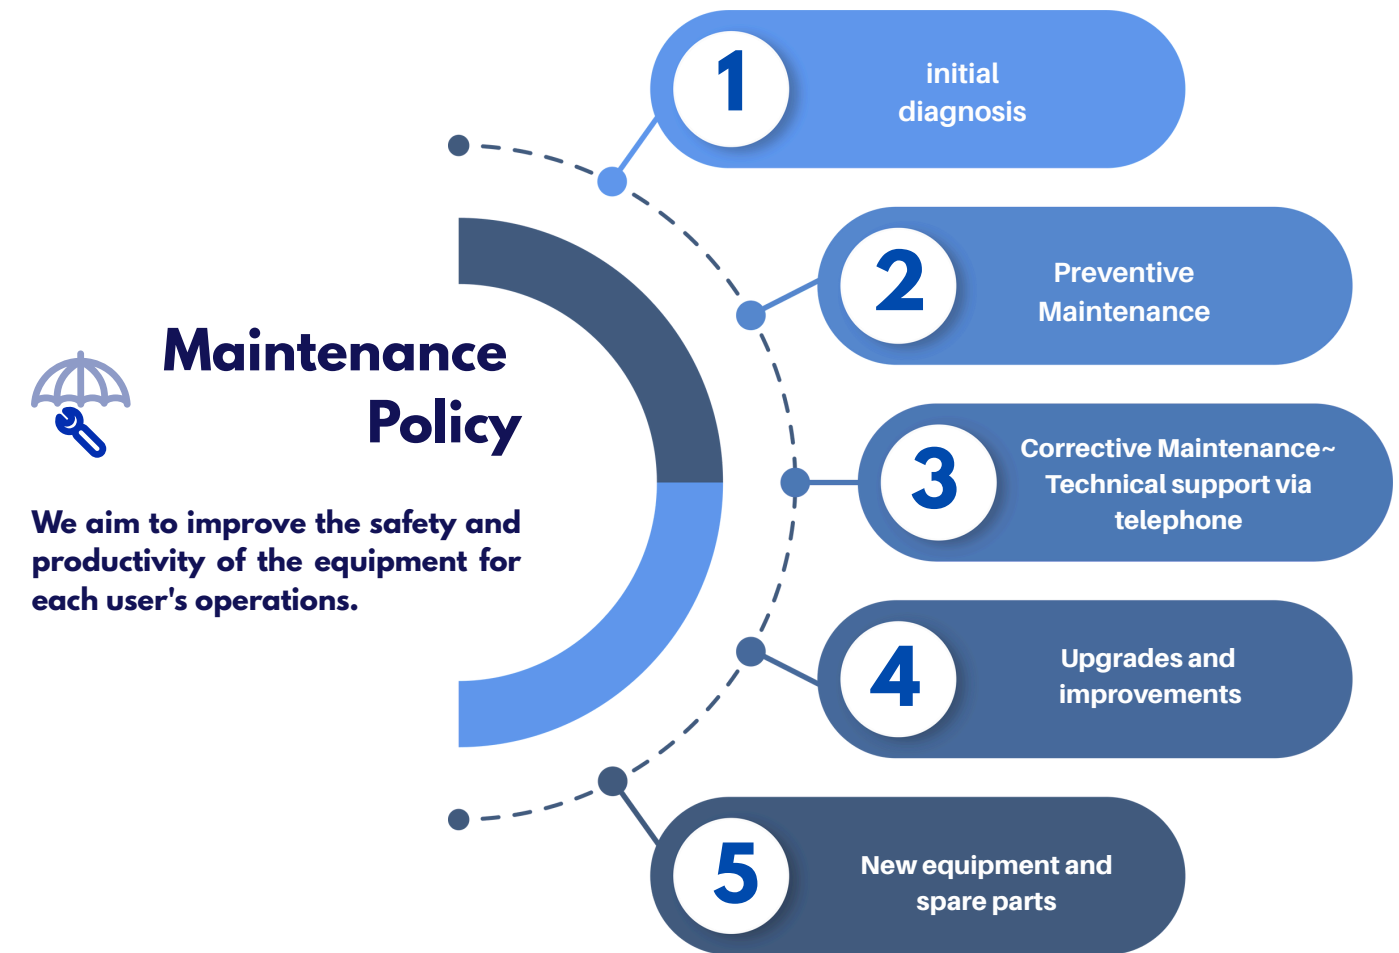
Maintenance Policy

We aim to improve the safety and productivity of the equipment for each user's operations.

1 initial diagnosis

2 Preventive Maintenance

3 Corrective Maintenance~ Technical support via telephone

4 Upgrades and improvements

5 New equipment and spare parts